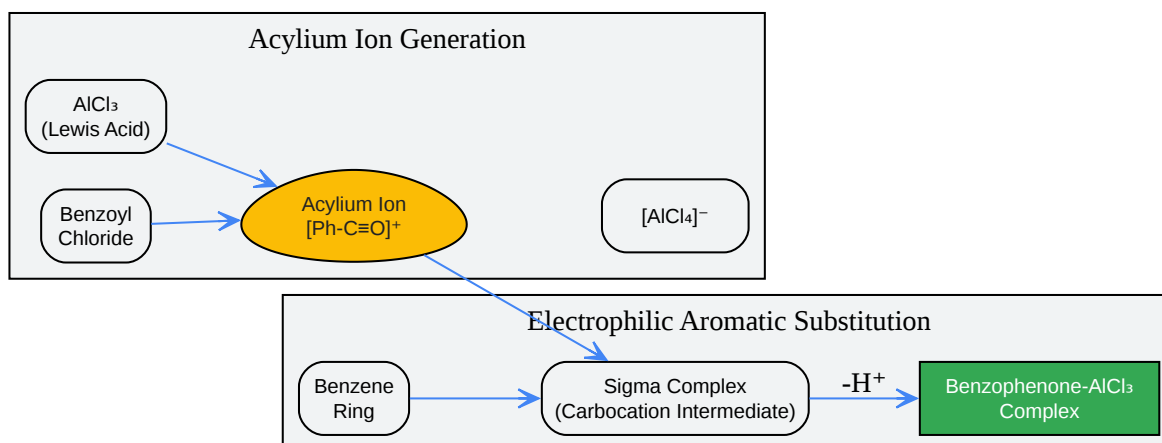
Acylium Ion Generation

$AlCl_3$
(Lewis Acid)

Benzoyl Chloride

Acylium Ion
[Ph-C≡O]$^+$

$[AlCl_4]^-$

Electrophilic Aromatic Substitution

Benzene Ring

Sigma Complex
(Carbocation Intermediate)

-H$^+$

Benzophenone-$AlCl_3$ Complex